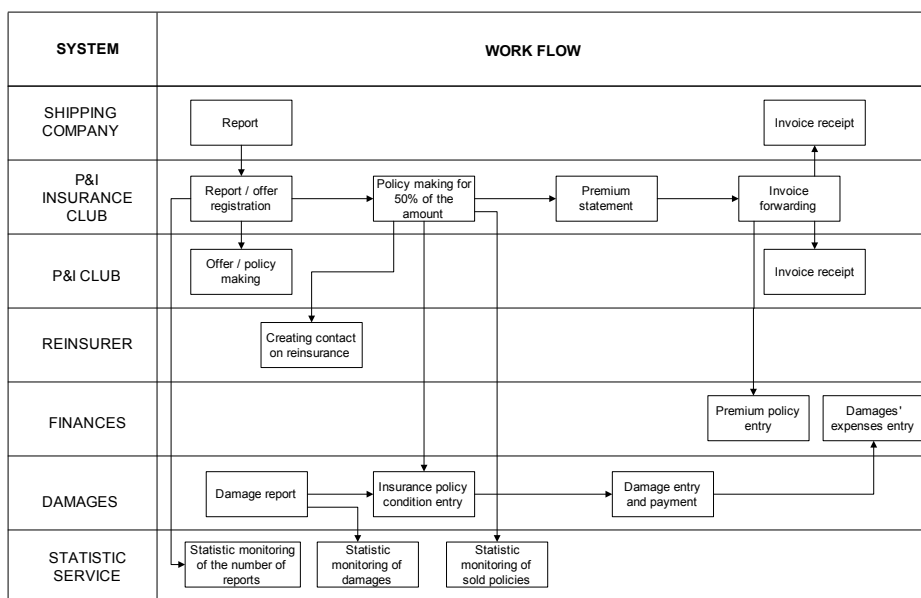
| SYSTEM | WORK FLOW |
|---|---|
| SHIPPING COMPANY | Report; Invoice receipt |
| P&I INSURANCE CLUB | Report / offer registration; Policy making for 50% of the amount; Premium statement; Invoice forwarding |
| P&I CLUB | Offer / policy making; Invoice receipt |
| REINSURER | Creating contact on reinsurance |
| FINANCES | Premium policy entry; Damages' expenses entry |
| DAMAGES | Damage report; Insurance policy condition entry; Damage entry and payment |
| STATISTIC SERVICE | Statistic monitoring of the number of reports; Statistic monitoring of damages; Statistic monitoring of sold policies |